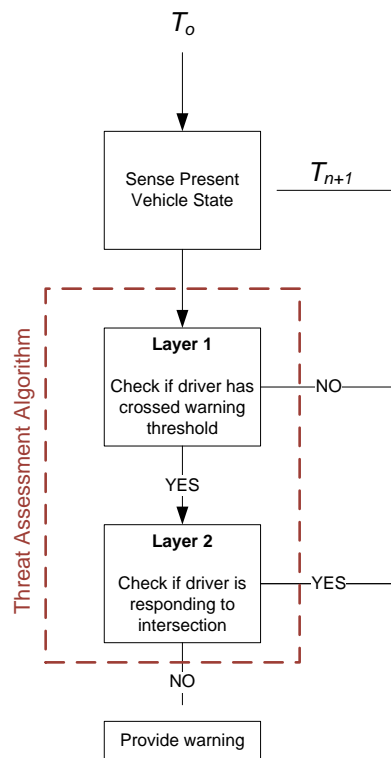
$T_o$

Sense Present Vehicle State

$T_{n+1}$

Threat Assessment Algorithm

**Layer 1**

Check if driver has crossed warning threshold

NO

YES

**Layer 2**

Check if driver is responding to intersection

YES

NO

Provide warning